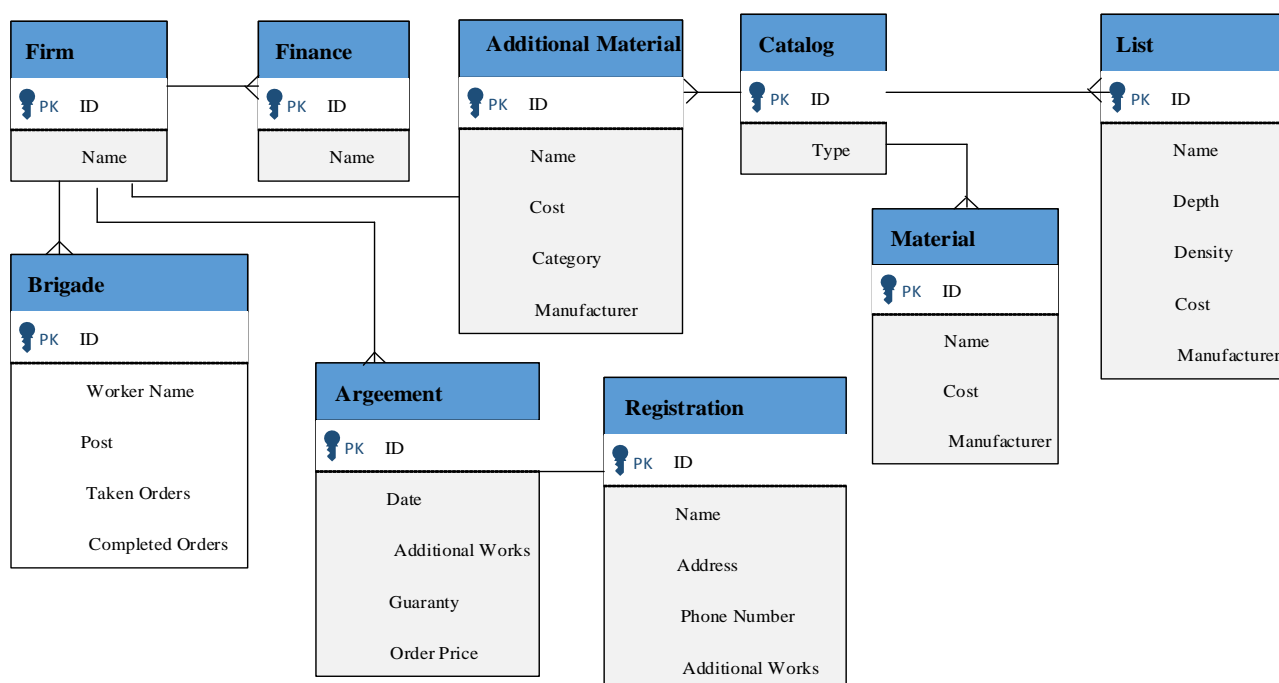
Firm
PK ID
Name

Finance
PK ID
Name

Additional Material
PK ID
Name
Cost
Category
Manufacturer

Catalog
PK ID
Type

List
PK ID
Name
Depth
Density
Cost
Manufacturer

Brigade
PK ID
Worker Name
Post
Taken Orders
Completed Orders

Material
PK ID
Name
Cost
Manufacturer

Argeement
PK ID
Date
Additional Works
Guaranty
Order Price

Registration
PK ID
Name
Address
Phone Number
Additional Works